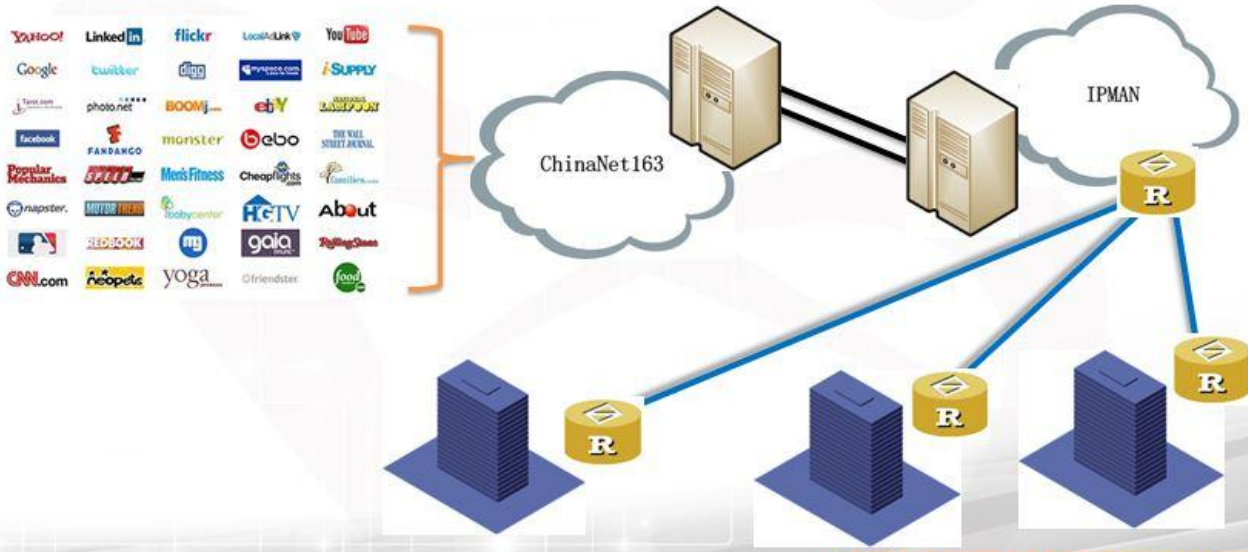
YAHOO! LinkedIn flickr LocalAdLink YouTube
Google twitter digg myspace.com iSUPPLY
photo.net BOOMj ebY LAMPOON
facebook FANDANGO monster bebo THE WALL STREET JOURNAL
Popular Mechanics Men's Fitness Cheapflights.com
napster. MOTOR TREND babycenter HGTV About
REDBOOK mg gaia RollingStone
CNN.com neopets yoga friendster food

ChinaNet163

IPMAN

R

R

R

R